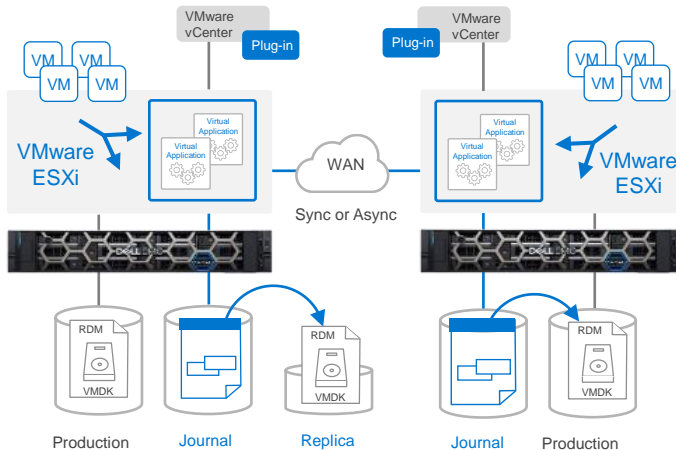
VMware vCenter

Plug-in

VM VM VM VM

VMware ESXi

Virtual Application

Virtual Application

WAN

Sync or Async

VMware vCenter

Plug-in

VM VM VM VM

Virtual Application

Virtual Application

VMware ESXi

DELL EMC

DELL EMC

RDM

VMDK

Production

Journal

RDM

VMDK

Replica

Journal

RDM

VMDK

Production